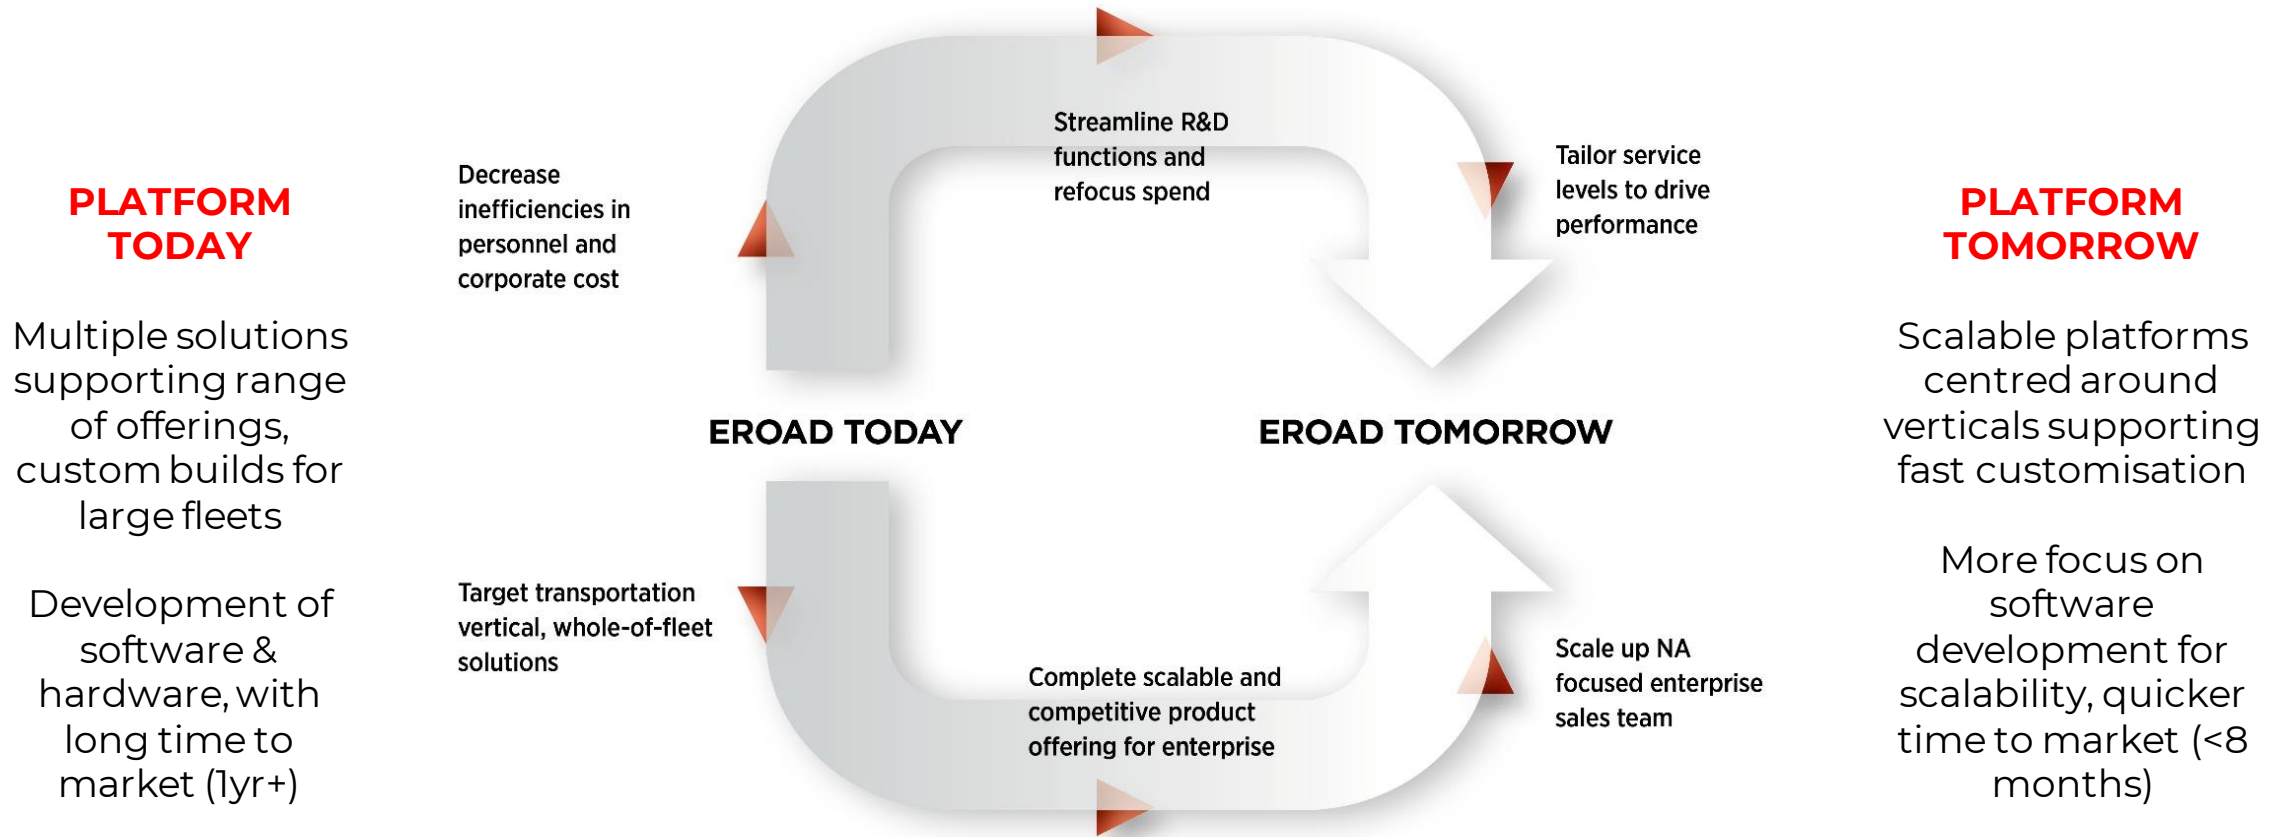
PLATFORM TODAY

Multiple solutions supporting range of offerings, custom builds for large fleets

Development of software & hardware, with long time to market (1yr+)

Decrease inefficiencies in personnel and corporate cost

Streamline R&D functions and refocus spend

Tailor service levels to drive performance

EROAD TODAY

EROAD TOMORROW

Target transportation vertical, whole-of-fleet solutions

Complete scalable and competitive product offering for enterprise

Scale up NA focused enterprise sales team

PLATFORM TOMORROW

Scalable platforms centred around verticals supporting fast customisation

More focus on software development for scalability, quicker time to market (<8 months)